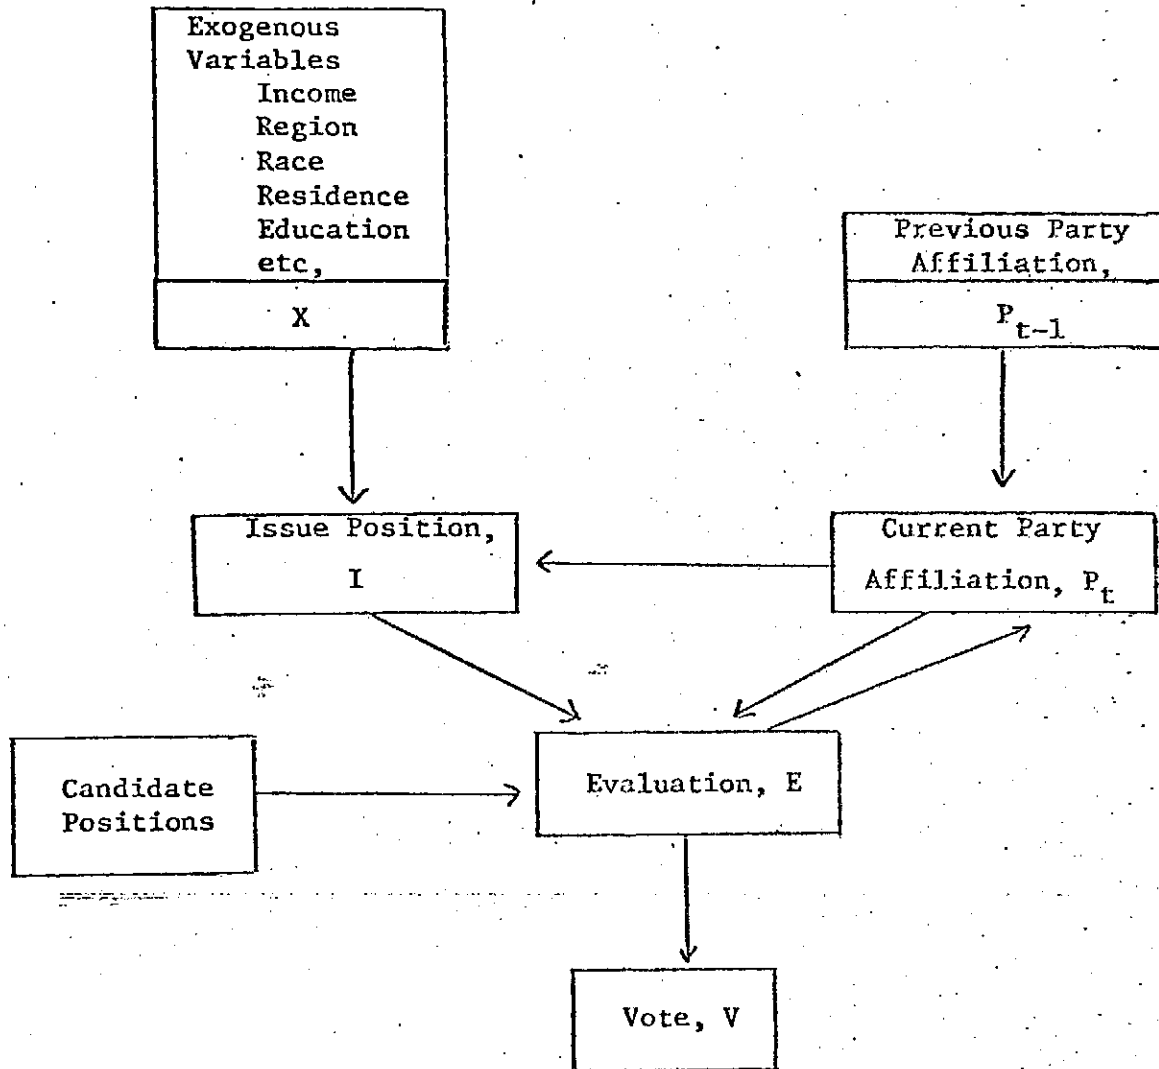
Exogenous Variables
Income
Region
Race
Residence
Education
etc,

X

Previous Party Affiliation,

$P_{t-1}$

Issue Position,
I

Current Party Affiliation, $P_t$

Candidate Positions

Evaluation, E

Vote, V